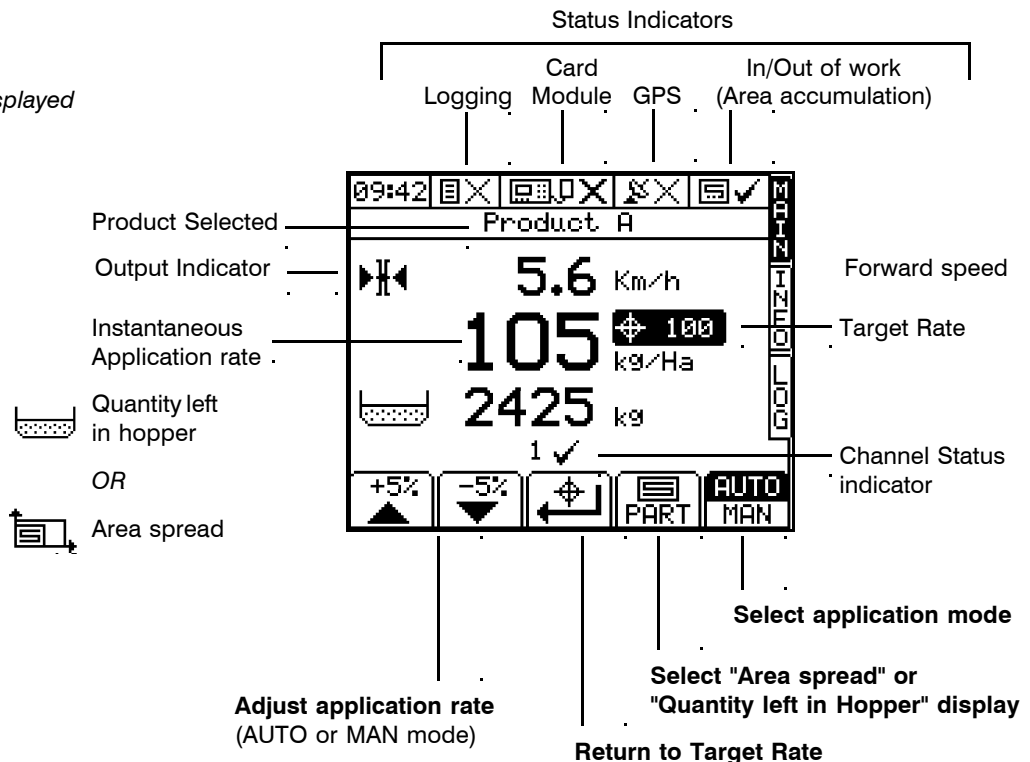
Status Indicators

Logging

Card Module

GPS

In/Out of work (Area accumulation)

splayed

09:42

Product Selected

Product A

Output Indicator

5.6 Km/h

Forward speed

Instantaneous Application rate

105

100

Target Rate

kg/Ha

Quantity left in hopper

2425 kg

OR

Area spread

1 ✓

Channel Status indicator

MAIN

INFO

LOG

+5%

-5%

PART

AUTO

MAN

Select application mode

Select "Area spread" or "Quantity left in Hopper" display

Adjust application rate (AUTO or MAN mode)

Return to Target Rate